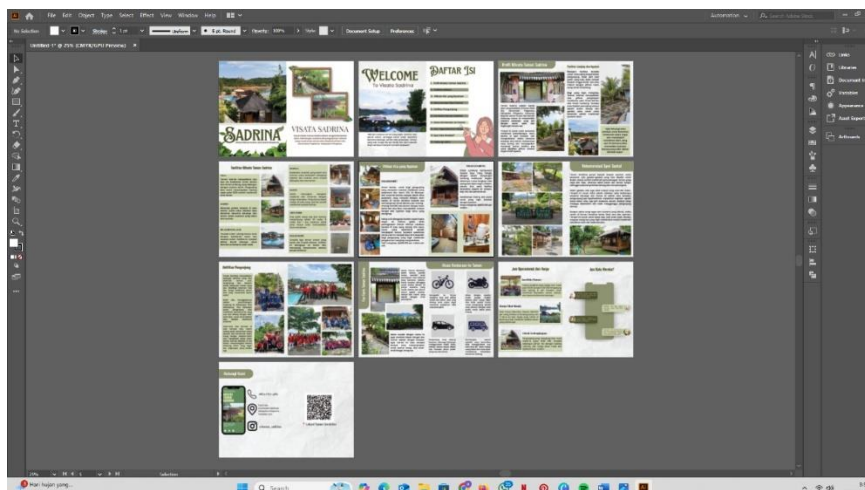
File Edit Object Type Select Effect View Window Help

Automation

No Selection

Stroke

Basic

Opacity: 100%

Style

Document Setup

Preferences

Untitled-1* @ 25% (CMYK/GPU Preview)

SADRINA

VISATA SADRINA

WELCOME

To Wisata Sadrina

DAFTAR ISI

Layers

Libraries

Document Info

Variables

Appearance

Asset Export

Artboards

Selection

Hari hujan yang...

Q Search